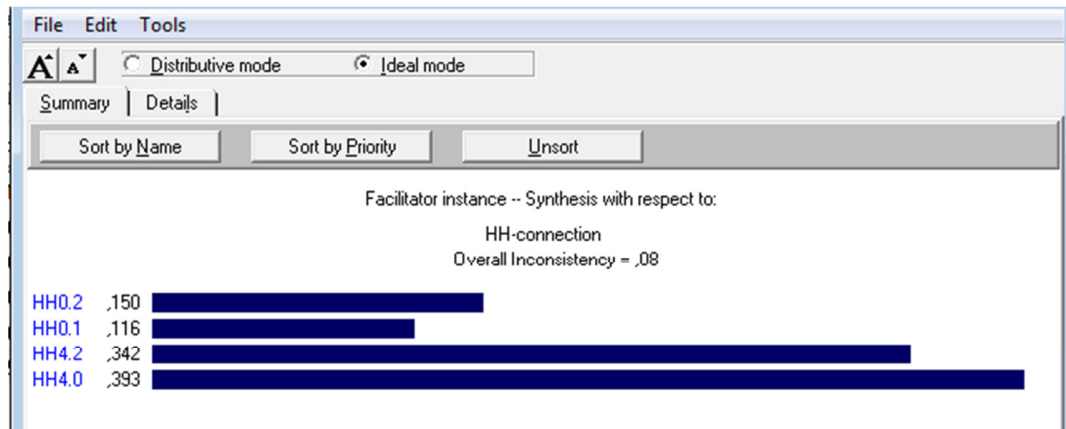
File Edit Tools

A A Distributive mode Ideal mode

Summary Details

Sort by Name Sort by Priority Unsort

Facilitator instance -- Synthesis with respect to:

HH-connection
Overall Inconsistency = ,08

HH0.2 ,150
HH0.1 ,116
HH4.2 ,342
HH4.0 ,393